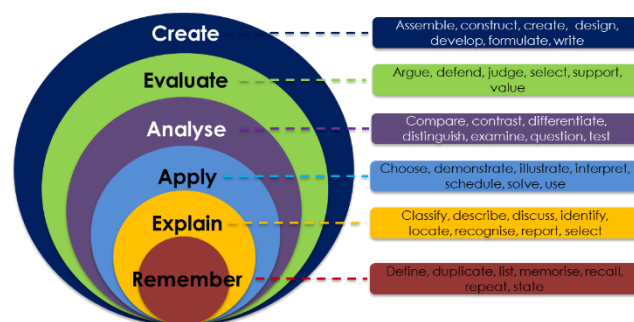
Create

Assemble, construct, create, design, develop, formulate, write

Evaluate

Argue, defend, judge, select, support, value

Analyse

Compare, contrast, differentiate, distinguish, examine, question, test

Apply

Choose, demonstrate, illustrate, interpret, schedule, solve, use

Explain

Classify, describe, discuss, identify, locate, recognise, report, select

Remember

Define, duplicate, list, memorise, recall, repeat, state